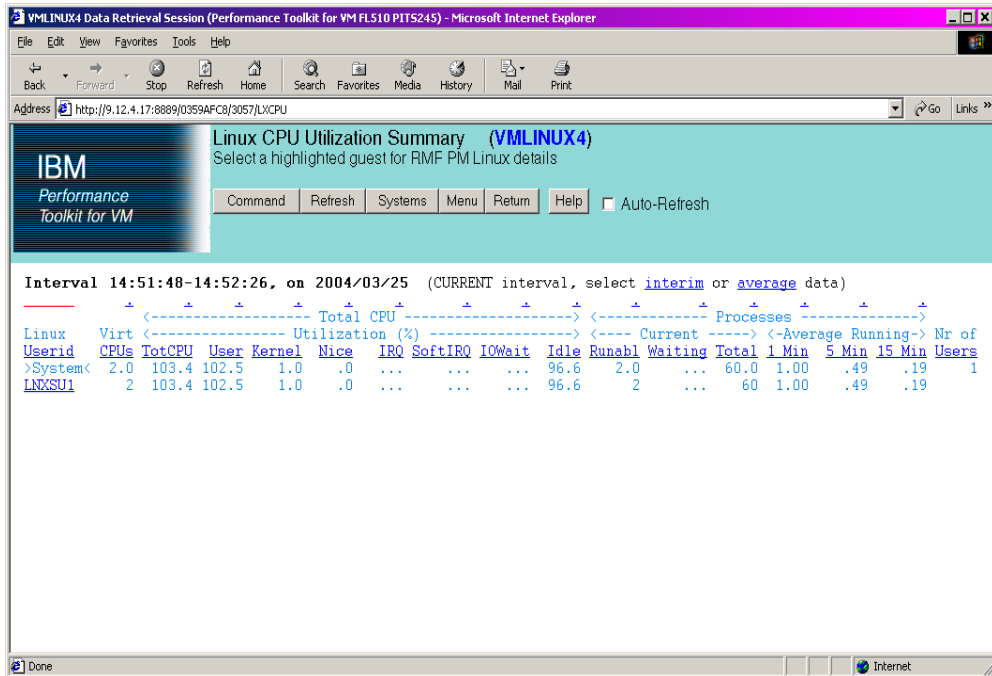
VMLINUX4 Data Retrieval Session (Performance Toolkit for VM FL510 PITS245) - Microsoft Internet Explorer

File Edit View Favorites Tools Help

Back Forward Stop Refresh Home Search Favorites Media History Mail Print

Address http://9.12.4.17:8889/0359AFC8/3057/LXCPU Go Links

IBM
Performance Toolkit for VM

Linux CPU Utilization Summary (VMLINUX4)
Select a highlighted guest for RMF PM Linux details

Command Refresh Systems Menu Return Help Auto-Refresh

Interval 14:51:48-14:52:26, on 2004/03/25 (CURRENT interval, select interim or average data)

|  |  | <------------------- Total CPU | -------------------> |  |  |  |  |  |  | <------------- Processes | -------------> |  |  |  |  |
|---|---|---|---|---|---|---|---|---|---|---|---|---|---|---|---|
| Linux | Virt | <--------------- Utilization (%) | --------------> |  |  |  |  |  | <---- Current | -----> | <-Average Running-> |  |  |  | Nr of |
| Userid | CPUs | TotCPU | User | Kernel | Nice | IRQ | SoftIRQ | IOWait | Idle | Runabl | Waiting | Total | 1 Min | 5 Min | 15 Min | Users |
| >System< | 2.0 | 103.4 | 102.5 | 1.0 | .0 | ... | ... | ... | 96.6 | 2.0 | ... | 60.0 | 1.00 | .49 | .19 | 1 |
| LNXSU1 | 2 | 103.4 | 102.5 | 1.0 | .0 | ... | ... | ... | 96.6 | 2 | ... | 60 | 1.00 | .49 | .19 |  |

Done Internet